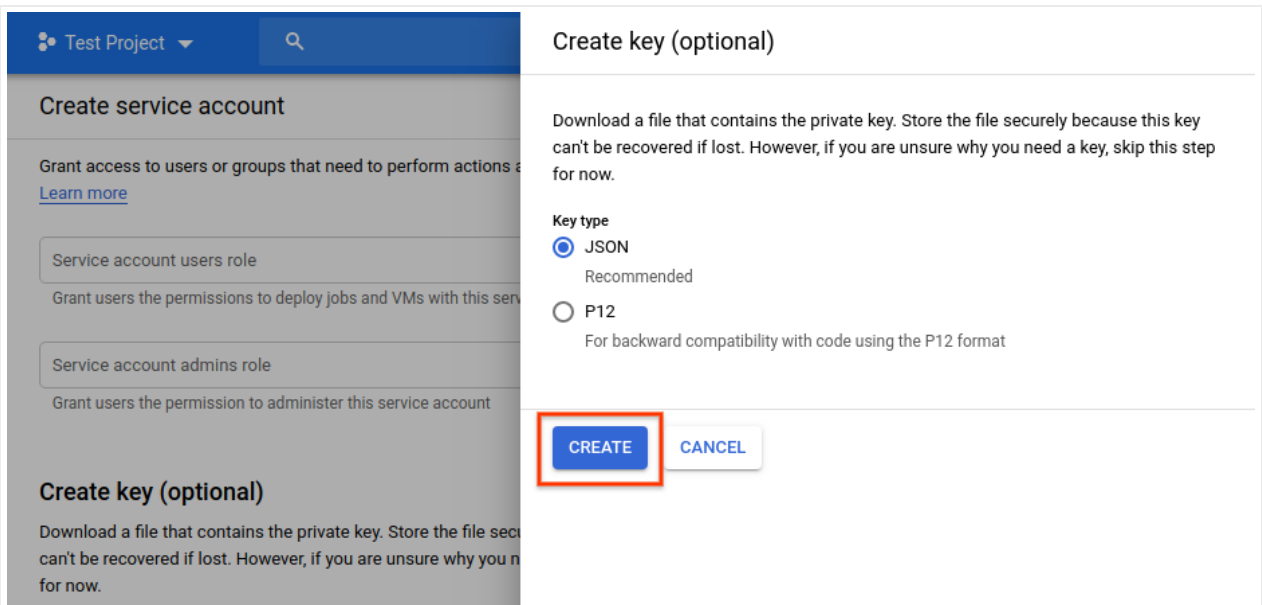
Test Project

Create service account

Grant access to users or groups that need to perform actions a
Learn more

Service account users role

Grant users the permissions to deploy jobs and VMs with this serv

Service account admins role

Grant users the permission to administer this service account

Create key (optional)

Download a file that contains the private key. Store the file secu can't be recovered if lost. However, if you are unsure why you n for now.

Create key (optional)

Download a file that contains the private key. Store the file securely because this key can't be recovered if lost. However, if you are unsure why you need a key, skip this step for now.

Key type

JSON

Recommended

P12

For backward compatibility with code using the P12 format

CREATE

CANCEL